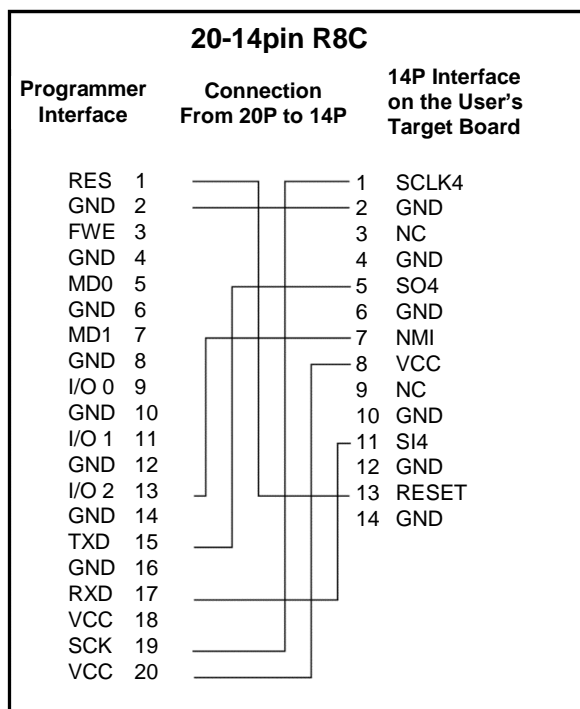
20-14pin R8C

Programmer Interface

Connection From 20P to 14P

14P Interface on the User's Target Board

RES 1
GND 2
FWE 3
GND 4
MD0 5
GND 6
MD1 7
GND 8
I/O 0 9
GND 10
I/O 1 11
GND 12
I/O 2 13
GND 14
TXD 15
GND 16
RXD 17
VCC 18
SCK 19
VCC 20

1 SCLK4
2 GND
3 NC
4 GND
5 SO4
6 GND
7 NMI
8 VCC
9 NC
10 GND
11 SI4
12 GND
13 RESET
14 GND